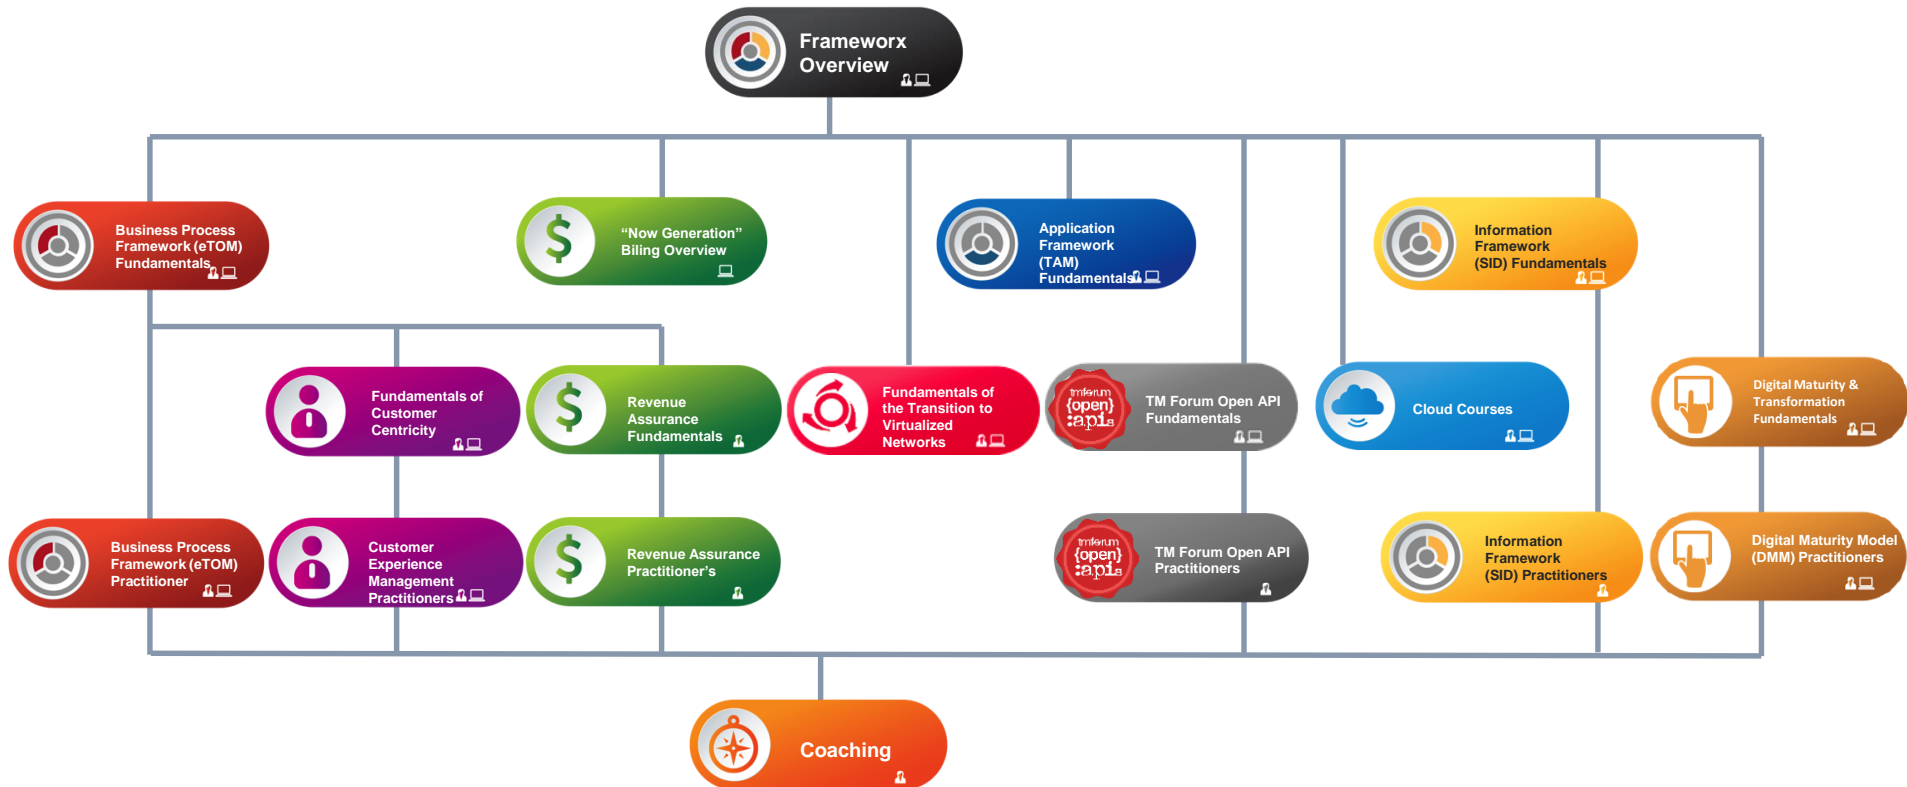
Frameworx Overview

Business Process Framework (eTOM) Fundamentals

"Now Generation" Billing Overview

Application Framework (TAM) Fundamentals

Information Framework (SID) Fundamentals

Fundamentals of Customer Centricity

Revenue Assurance Fundamentals

Fundamentals of the Transition to Virtualized Networks

tmforum {open} :apis

TM Forum Open API Fundamentals

Cloud Courses

Digital Maturity & Transformation Fundamentals

Business Process Framework (eTOM) Practitioner

Customer Experience Management Practitioners

Revenue Assurance Practitioner's

tmforum {open} :apis

TM Forum Open API Practitioners

Information Framework (SID) Practitioners

Digital Maturity Model (DMM) Practitioners

Coaching